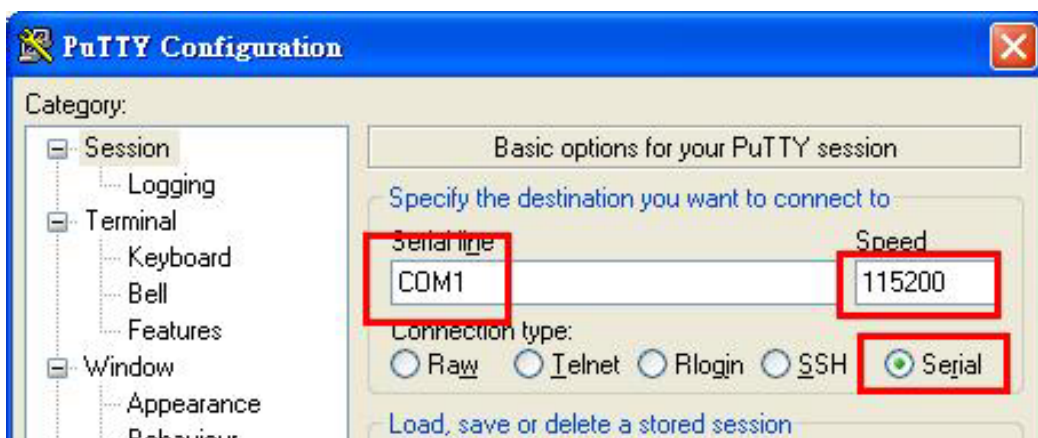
PuTTY Configuration

Category:

Session
Logging
Terminal
Keyboard
Bell
Features
Window
Appearance
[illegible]

Basic options for your PuTTY session

Specify the destination you want to connect to

Serial line
COM1

Speed
115200

Connection type:
Raw Telnet Rlogin SSH Serial

Load, save or delete a stored session